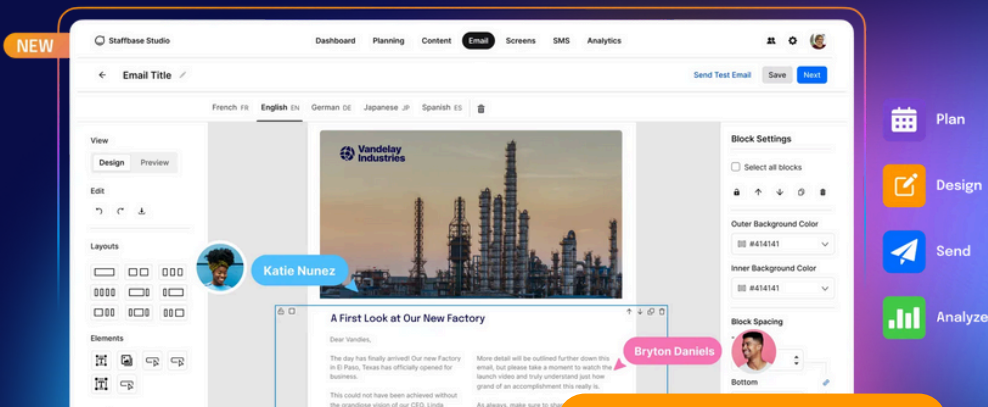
NEW

Staffbase Studio

Dashboard Planning Content Email Screens SMS Analytics

Email Title

Send Test Email Save Next

French FR English EN German DE Japanese JP Spanish ES

View

Design Preview

Edit

Layouts

Elements

Vandelay Industries

Katie Nunez

A First Look at Our New Factory

Dear Vandiles,

The day has finally arrived! Our new Factory in El Paso, Texas has officially opened for business.

This could not have been achieved without the grandiose vision of our CEO, Linda

More detail will be outlined further down this email, but please take a moment to watch the launch video and truly understand just how grand of an accomplishment this really is.

As always, make sure to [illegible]

Bryton Daniels

Block Settings

Select all blocks

Outer Background Color

#414141

Inner Background Color

#414141

Block Spacing

Bottom

Plan

Design

Send

Analyze